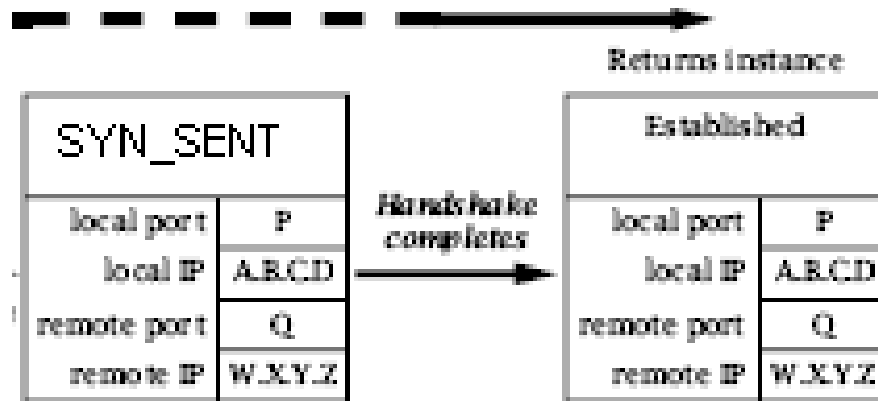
Returns instance

| SYN_SENT | |
|---|---|
| local port | P |
| local IP | A.B.C.D |
| remote port | Q |
| remote IP | W.X.Y.Z |

Handshake completes

| Established | |
|---|---|
| local port | P |
| local IP | A.B.C.D |
| remote port | Q |
| remote IP | W.X.Y.Z |